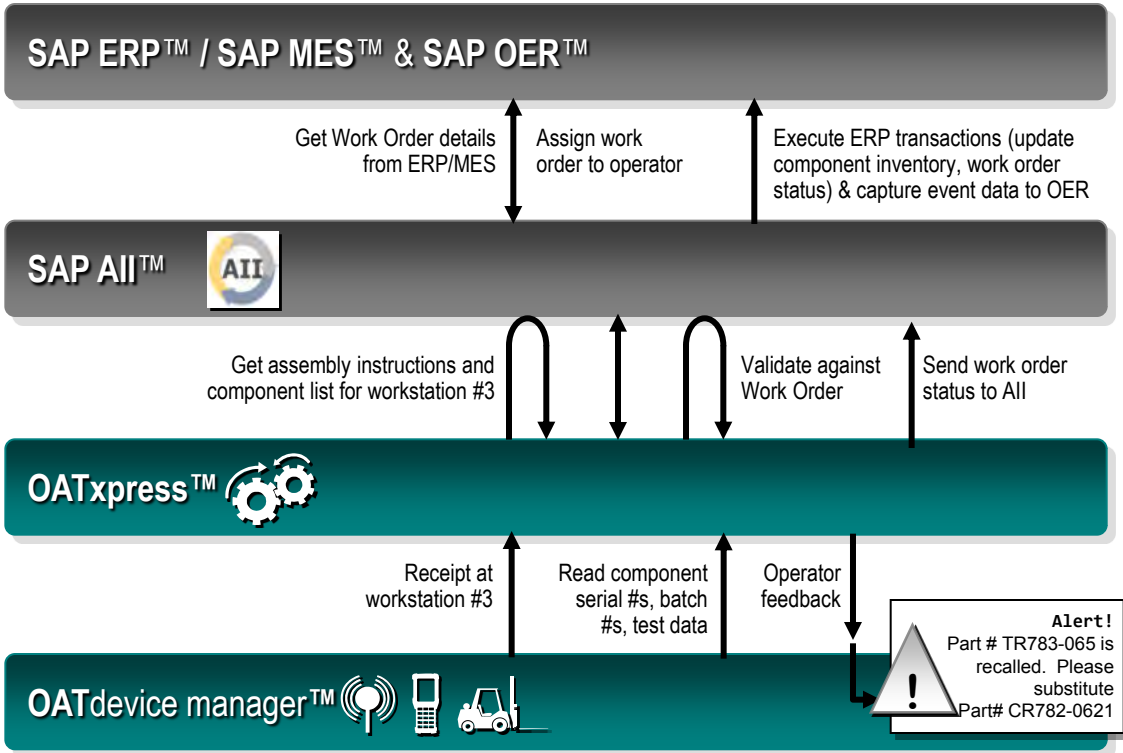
SAP ERP™ / SAP MES™ & SAP OER™

Get Work Order details from ERP/MES

Assign work order to operator

Execute ERP transactions (update component inventory, work order status) & capture event data to OER

SAP AII™

AII

Get assembly instructions and component list for workstation #3

Validate against Work Order

Send work order status to AII

OATxpress™

Receipt at workstation #3

Read component serial #s, batch #s, test data

Operator feedback

Alert!
Part # TR783-065 is recalled. Please substitute Part# CR782-0621

!

OATdevice manager™